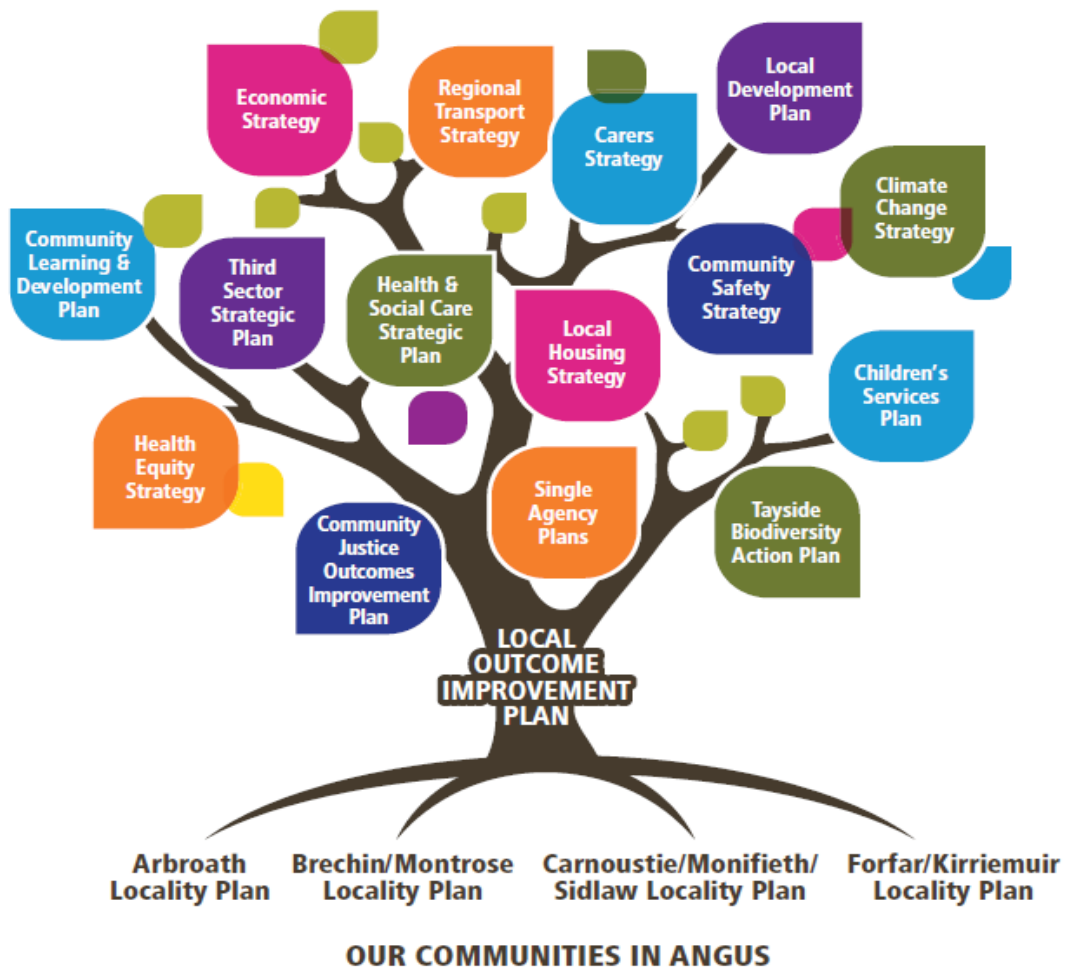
Economic Strategy

Regional Transport Strategy

Carers Strategy

Local Development Plan

Climate Change Strategy

Community Learning & Development Plan

Third Sector Strategic Plan

Health & Social Care Strategic Plan

Community Safety Strategy

Local Housing Strategy

Children's Services Plan

Health Equity Strategy

Single Agency Plans

Tayside Biodiversity Action Plan

Community Justice Outcomes Improvement Plan

LOCAL OUTCOME IMPROVEMENT PLAN

Arbroath Locality Plan

Brechin/Montrose Locality Plan

Carnoustie/Monifieth/ Sidlaw Locality Plan

Forfar/Kirriemuir Locality Plan

OUR COMMUNITIES IN ANGUS